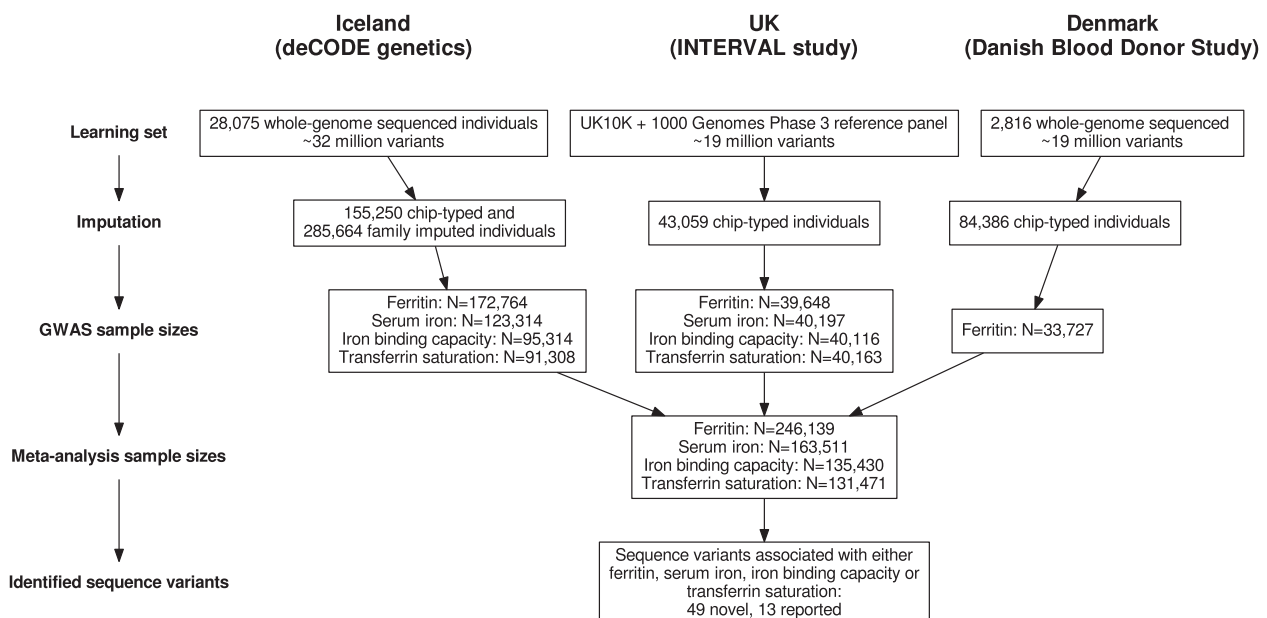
Iceland
(deCODE genetics)

UK
(INTERVAL study)

Denmark
(Danish Blood Donor Study)

Learning set

28,075 whole-genome sequenced individuals
~32 million variants

UK10K + 1000 Genomes Phase 3 reference panel
~19 million variants

2,816 whole-genome sequenced
~19 million variants

Imputation

155,250 chip-typed and
285,664 family imputed individuals

43,059 chip-typed individuals

84,386 chip-typed individuals

GWAS sample sizes

Ferritin: N=172,764
Serum iron: N=123,314
Iron binding capacity: N=95,314
Transferrin saturation: N=91,308

Ferritin: N=39,648
Serum iron: N=40,197
Iron binding capacity: N=40,116
Transferrin saturation: N=40,163

Ferritin: N=33,727

Meta-analysis sample sizes

Ferritin: N=246,139
Serum iron: N=163,511
Iron binding capacity: N=135,430
Transferrin saturation: N=131,471

Identified sequence variants

Sequence variants associated with either
ferritin, serum iron, iron binding capacity or
transferrin saturation:
49 novel, 13 reported